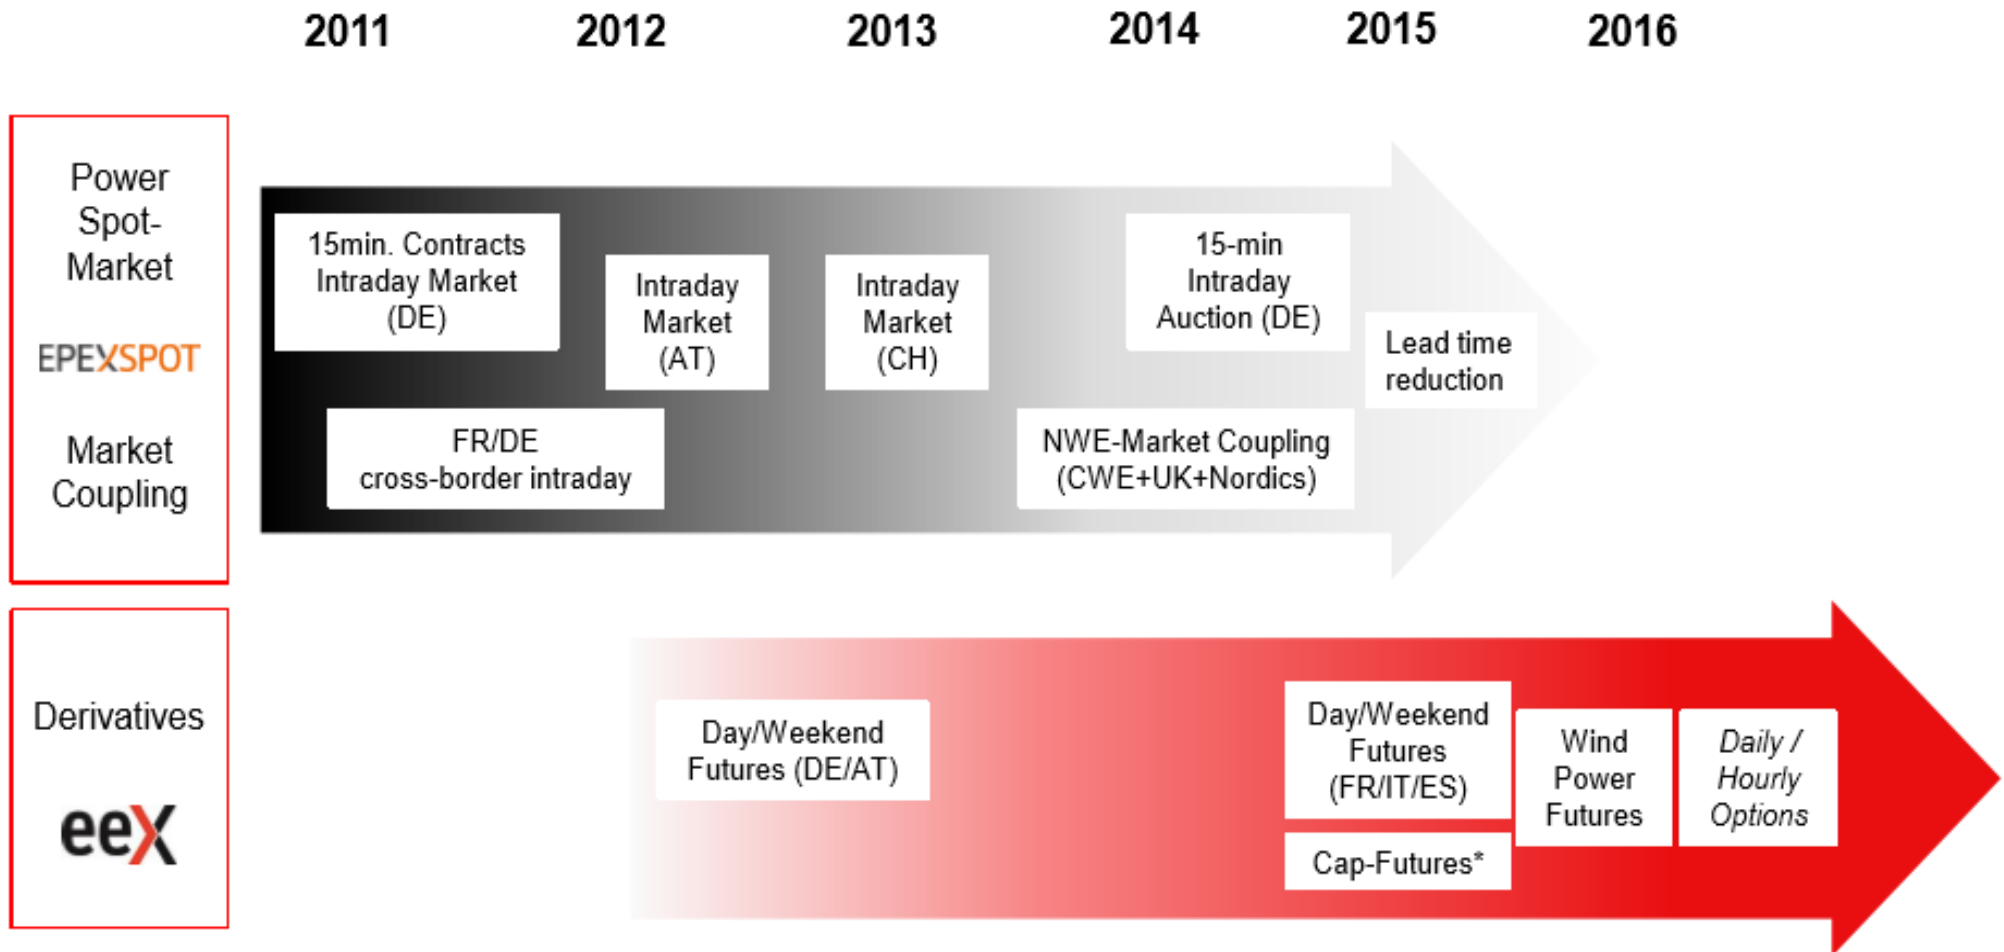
2011 2012 2013 2014 2015 2016

Power Spot-Market

EPEXSPOT

Market Coupling

15min. Contracts Intraday Market (DE)

Intraday Market (AT)

Intraday Market (CH)

15-min Intraday Auction (DE)

Lead time reduction

FR/DE cross-border intraday

NWE-Market Coupling (CWE+UK+Nordics)

Derivatives

eex

Day/Weekend Futures (DE/AT)

Day/Weekend Futures (FR/IT/ES)

Cap-Futures*

Wind Power Futures

*Daily / Hourly Options*